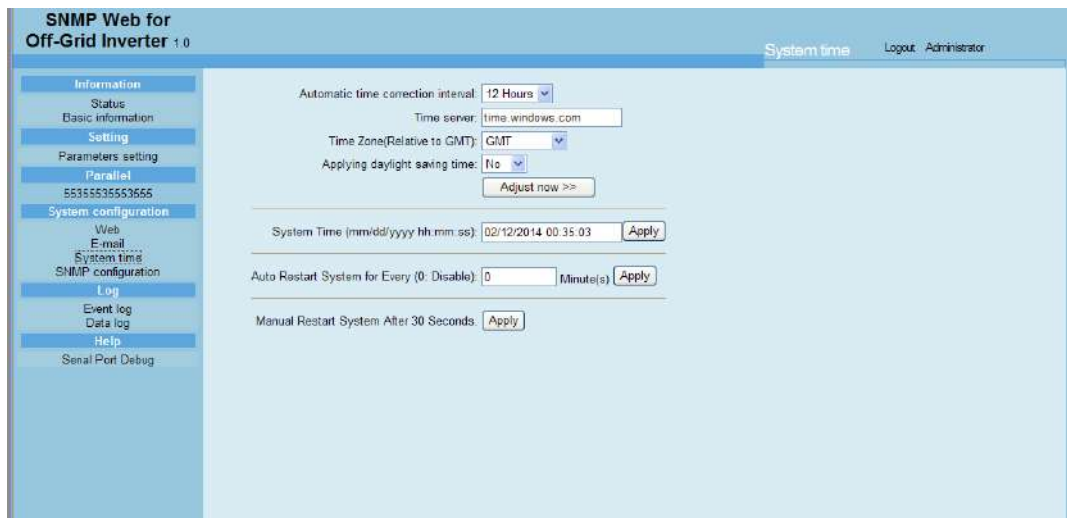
SNMP Web for
Off-Grid Inverter 1.0

System time

Logout Administrator

Information
Status
Basic information
Setting
Parameters setting
Parallel
55355535553555
System configuration
Web
E-mail
System time
SNMP configuration
Log
Event log
Data log
Help
Serial Port Debug

Automatic time correction interval: 12 Hours
Time server: time.windows.com
Time Zone(Relative to GMT): GMT
Applying daylight saving time: No
Adjust now >>

System Time (mm/dd/yyyy hh:mm:ss): 02/12/2014 00:35:03 Apply

Auto Restart System for Every (0: Disable): 0 Minute(s) Apply

Manual Restart System After 30 Seconds. Apply